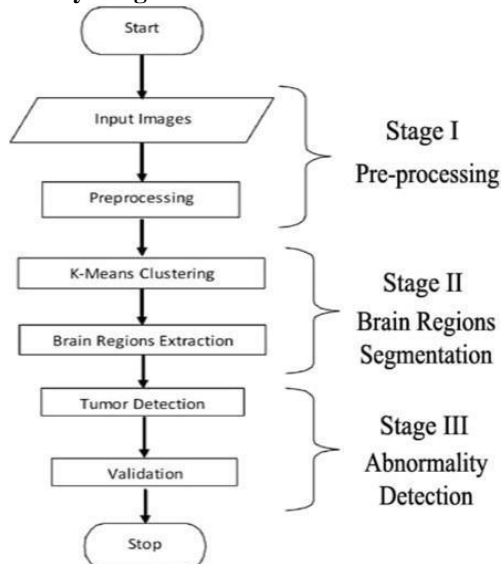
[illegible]

Start

Input Images

Preprocessing

Stage I
Pre-processing

K-Means Clustering

Brain Regions Extraction

Stage II
Brain Regions
Segmentation

Tumor Detection

Validation

Stage III
Abnormality
Detection

Stop